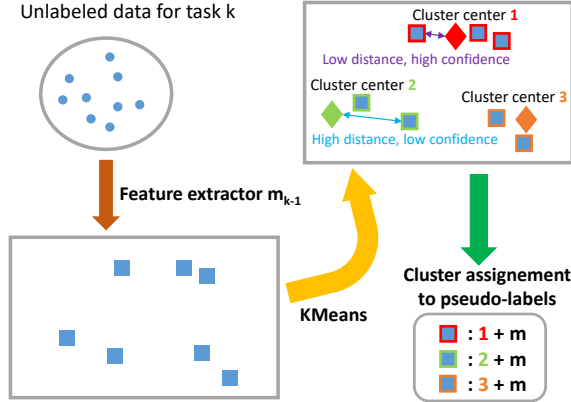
Unlabeled data for task k

Feature extractor $m_{k-1}$

KMeans

Cluster center 1

Low distance, high confidence

Cluster center 2

Cluster center 3

High distance, low confidence

Cluster assignement to pseudo-labels

: 1 + m

: 2 + m

: 3 + m